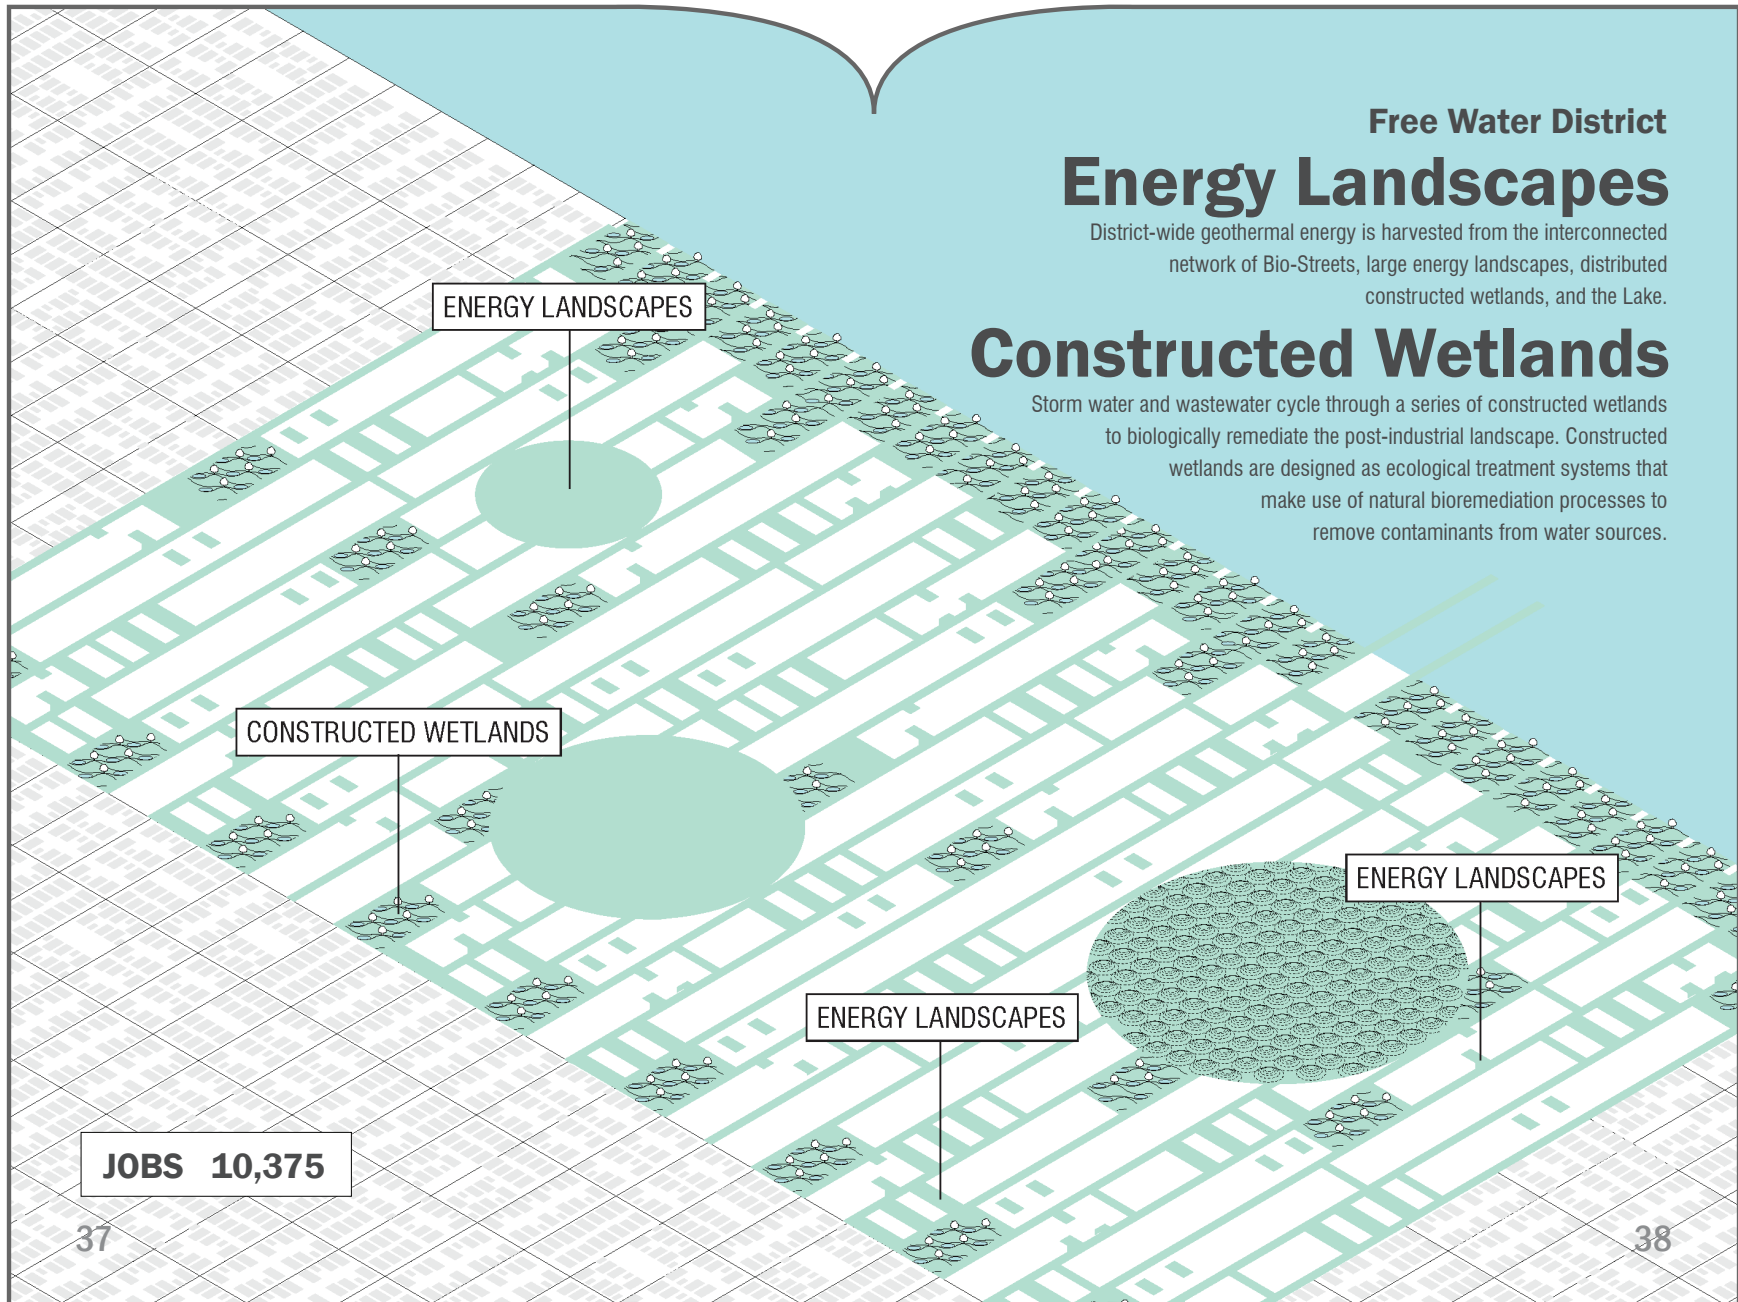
Free Water District

Energy Landscapes

District-wide geothermal energy is harvested from the interconnected network of Bio-Streets, large energy landscapes, distributed constructed wetlands, and the Lake.

Constructed Wetlands

Storm water and wastewater cycle through a series of constructed wetlands to biologically remediate the post-industrial landscape. Constructed wetlands are designed as ecological treatment systems that make use of natural bioremediation processes to remove contaminants from water sources.

ENERGY LANDSCAPES

CONSTRUCTED WETLANDS

ENERGY LANDSCAPES

ENERGY LANDSCAPES

JOBS 10,375

37

38